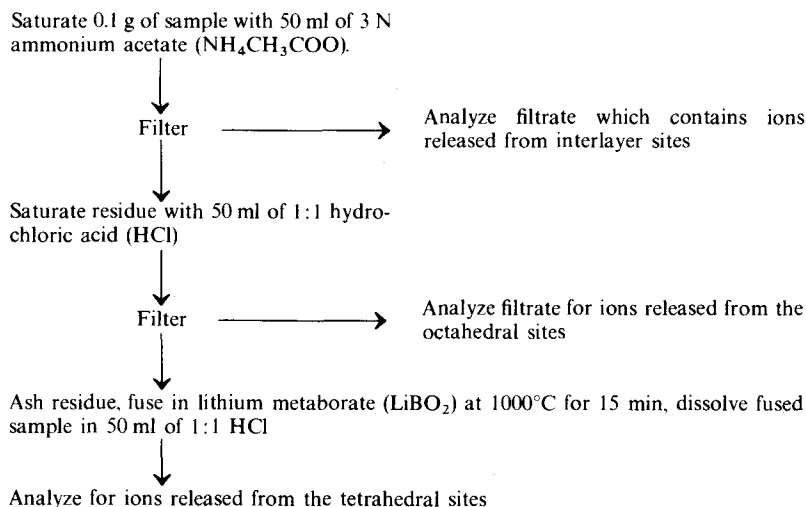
Saturate 0.1 g of sample with 50 ml of 3 N ammonium acetate ($NH_4CH_3COO$).

Filter

Analyze filtrate which contains ions released from interlayer sites

Saturate residue with 50 ml of 1:1 hydrochloric acid (HCl)

Filter

Analyze filtrate for ions released from the octahedral sites

Ash residue, fuse in lithium metaborate ($LiBO_2$) at 1000°C for 15 min, dissolve fused sample in 50 ml of 1:1 HCl

Analyze for ions released from the tetrahedral sites